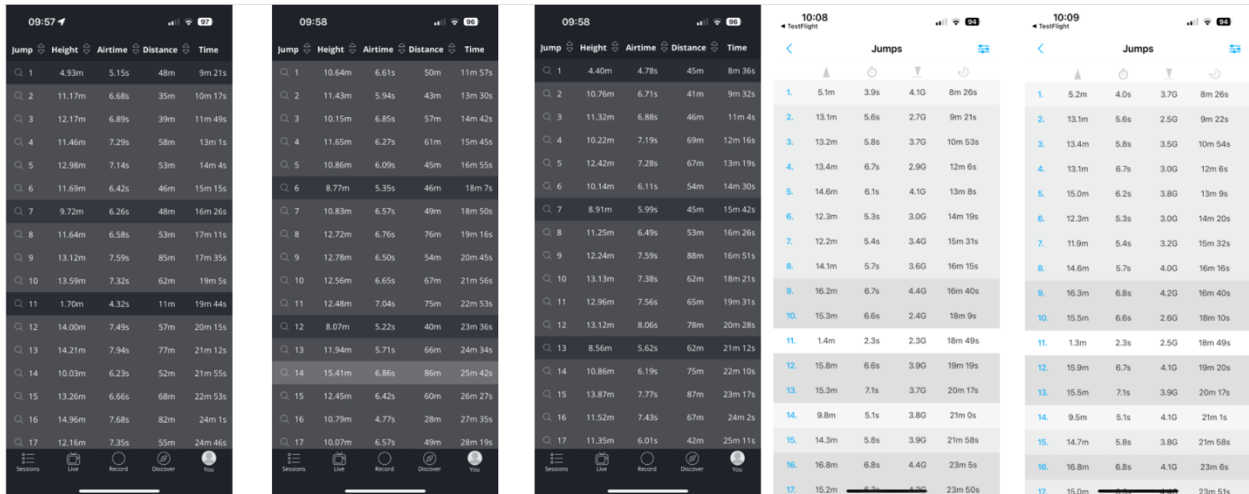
09:57 97

| Jump | Height | Airtime | Distance | Time |
|---|---|---|---|---|
| 1 | 4.93m | 5.15s | 48m | 9m 21s |
| 2 | 11.17m | 6.68s | 35m | 10m 17s |
| 3 | 12.17m | 6.89s | 39m | 11m 49s |
| 4 | 11.46m | 7.29s | 58m | 13m 1s |
| 5 | 12.98m | 7.14s | 53m | 14m 4s |
| 6 | 11.69m | 6.42s | 46m | 15m 15s |
| 7 | 9.72m | 6.26s | 48m | 16m 26s |
| 8 | 11.64m | 6.58s | 53m | 17m 11s |
| 9 | 13.12m | 7.59s | 85m | 17m 35s |
| 10 | 13.59m | 7.32s | 62m | 19m 5s |
| 11 | 1.70m | 4.32s | 11m | 19m 44s |
| 12 | 14.00m | 7.49s | 57m | 20m 15s |
| 13 | 14.21m | 7.94s | 77m | 21m 12s |
| 14 | 10.03m | 6.23s | 52m | 21m 55s |
| 15 | 13.26m | 6.66s | 68m | 22m 53s |
| 16 | 14.96m | 7.68s | 82m | 24m 1s |
| 17 | 12.16m | 7.35s | 55m | 24m 46s |

Sessions Live Record Discover You

09:58 96

| Jump | Height | Airtime | Distance | Time |
|---|---|---|---|---|
| 1 | 10.64m | 6.61s | 50m | 11m 57s |
| 2 | 11.43m | 5.94s | 43m | 13m 30s |
| 3 | 10.15m | 6.85s | 57m | 14m 42s |
| 4 | 11.65m | 6.27s | 61m | 15m 45s |
| 5 | 10.86m | 6.09s | 45m | 16m 55s |
| 6 | 8.77m | 5.35s | 46m | 18m 7s |
| 7 | 10.83m | 6.57s | 49m | 18m 50s |
| 8 | 12.72m | 6.76s | 76m | 19m 16s |
| 9 | 12.78m | 6.50s | 54m | 20m 45s |
| 10 | 12.56m | 6.65s | 67m | 21m 56s |
| 11 | 12.48m | 7.04s | 75m | 22m 53s |
| 12 | 8.07m | 5.22s | 40m | 23m 36s |
| 13 | 11.94m | 5.71s | 66m | 24m 34s |
| 14 | 15.41m | 6.86s | 86m | 25m 42s |
| 15 | 12.45m | 6.42s | 60m | 26m 27s |
| 16 | 10.79m | 4.77s | 28m | 27m 35s |
| 17 | 10.07m | 6.57s | 49m | 28m 19s |

Sessions Live Record Discover You

09:58 96

| Jump | Height | Airtime | Distance | Time |
|---|---|---|---|---|
| 1 | 4.40m | 4.78s | 45m | 8m 36s |
| 2 | 10.76m | 6.71s | 41m | 9m 32s |
| 3 | 11.32m | 6.88s | 46m | 11m 4s |
| 4 | 10.22m | 7.19s | 69m | 12m 16s |
| 5 | 12.42m | 7.28s | 67m | 13m 19s |
| 6 | 10.14m | 6.11s | 54m | 14m 30s |
| 7 | 8.91m | 5.99s | 45m | 15m 42s |
| 8 | 11.25m | 6.49s | 53m | 16m 26s |
| 9 | 12.24m | 7.59s | 88m | 16m 51s |
| 10 | 13.13m | 7.38s | 62m | 18m 21s |
| 11 | 12.96m | 7.56s | 65m | 19m 31s |
| 12 | 13.12m | 8.06s | 78m | 20m 28s |
| 13 | 8.56m | 5.62s | 62m | 21m 12s |
| 14 | 10.86m | 6.19s | 75m | 22m 10s |
| 15 | 13.87m | 7.77s | 87m | 23m 17s |
| 16 | 11.52m | 7.43s | 67m | 24m 2s |
| 17 | 11.35m | 6.01s | 42m | 25m 11s |

Sessions Live Record Discover You

10:08 94
◂ TestFlight
Jumps

| | | | | |
|---|---|---|---|---|
| 1. | 5.1m | 3.9s | 4.1G | 8m 26s |
| 2. | 13.1m | 5.6s | 2.7G | 9m 21s |
| 3. | 13.2m | 5.8s | 3.7G | 10m 53s |
| 4. | 13.4m | 6.7s | 2.9G | 12m 6s |
| 5. | 14.6m | 6.1s | 4.1G | 13m 8s |
| 6. | 12.3m | 5.3s | 3.0G | 14m 19s |
| 7. | 12.2m | 5.4s | 3.4G | 15m 31s |
| 8. | 14.1m | 5.7s | 3.6G | 16m 15s |
| 9. | 16.2m | 6.7s | 4.4G | 16m 40s |
| 10. | 15.3m | 6.6s | 2.4G | 18m 9s |
| 11. | 1.4m | 2.3s | 2.3G | 18m 49s |
| 12. | 15.8m | 6.6s | 3.9G | 19m 19s |
| 13. | 15.3m | 7.1s | 3.7G | 20m 17s |
| 14. | 9.8m | 5.1s | 3.8G | 21m 0s |
| 15. | 14.3m | 5.8s | 3.9G | 21m 58s |
| 16. | 16.8m | 6.8s | 4.4G | 23m 5s |
| 17. | 15.2m | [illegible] | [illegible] | 23m 50s |

10:09 94
◂ TestFlight
Jumps

| | | | | |
|---|---|---|---|---|
| 1. | 5.2m | 4.0s | 3.7G | 8m 26s |
| 2. | 13.1m | 5.6s | 2.5G | 9m 22s |
| 3. | 13.4m | 5.8s | 3.5G | 10m 54s |
| 4. | 13.1m | 6.7s | 3.0G | 12m 6s |
| 5. | 15.0m | 6.2s | 3.8G | 13m 9s |
| 6. | 12.3m | 5.3s | 3.0G | 14m 20s |
| 7. | 11.9m | 5.4s | 3.2G | 15m 32s |
| 8. | 14.6m | 5.7s | 4.0G | 16m 16s |
| 9. | 16.3m | 6.8s | 4.2G | 16m 40s |
| 10. | 15.5m | 6.6s | 2.6G | 18m 10s |
| 11. | 1.3m | 2.3s | 2.5G | 18m 49s |
| 12. | 15.9m | 6.7s | 4.1G | 19m 20s |
| 13. | 15.5m | 7.1s | 3.9G | 20m 17s |
| 14. | 9.5m | 5.1s | 4.1G | 21m 1s |
| 15. | 14.7m | 5.8s | 3.8G | 21m 58s |
| 16. | 16.8m | 6.8s | 4.1G | 23m 6s |
| 17. | 15.0m | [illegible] | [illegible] | 23m 51s |